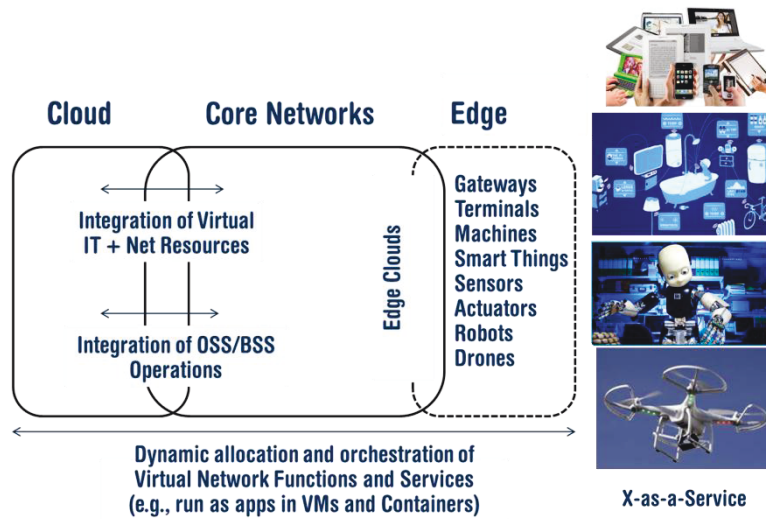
Cloud

Core Networks

Edge

Integration of Virtual IT + Net Resources

Integration of OSS/BSS Operations

Edge Clouds

Gateways
Terminals
Machines
Smart Things
Sensors
Actuators
Robots
Drones

Dynamic allocation and orchestration of Virtual Network Functions and Services (e.g., run as apps in VMs and Containers)

X-as-a-Service